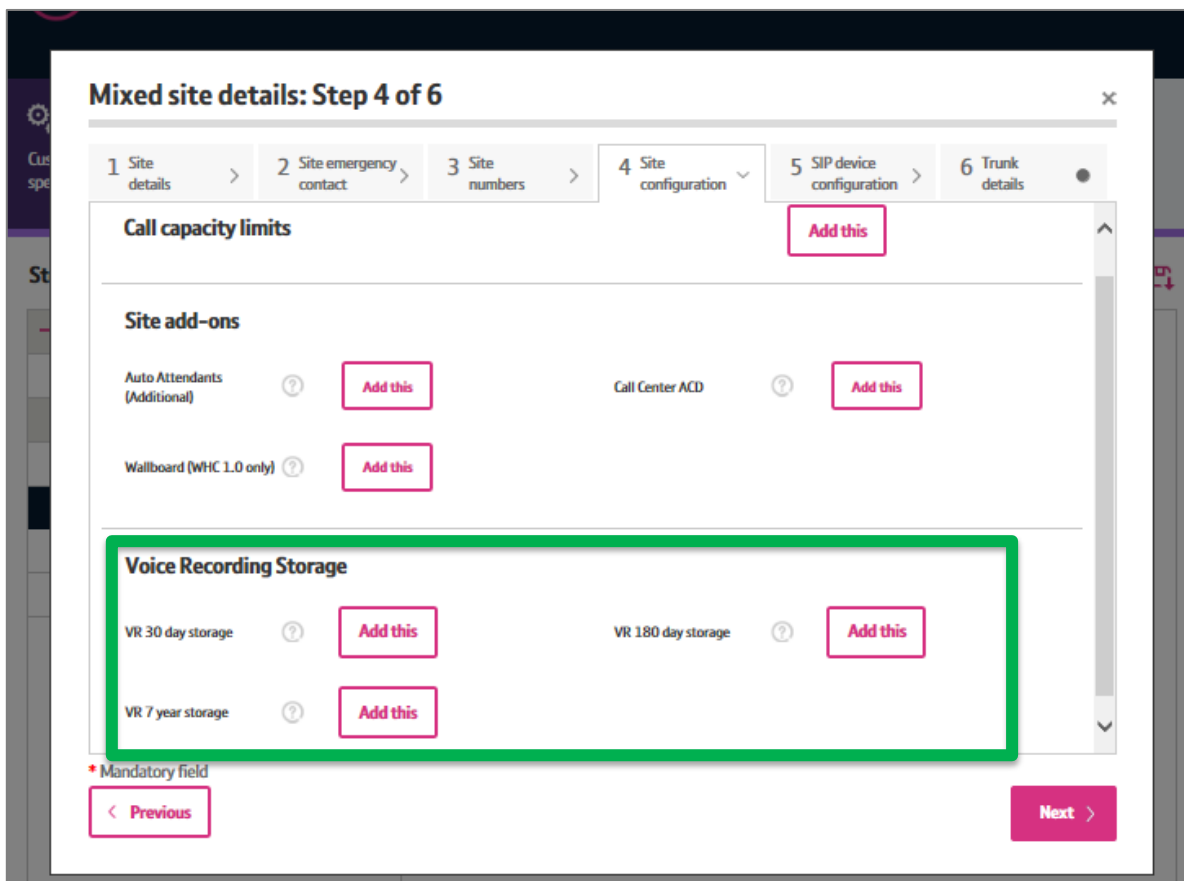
Mixed site details: Step 4 of 6

×

1 Site details
2 Site emergency contact
3 Site numbers
4 Site configuration
5 SIP device configuration
6 Trunk details

Call capacity limits
Add this

Site add-ons

Auto Attendants (Additional)
Add this
Call Center ACD
Add this

Wallboard (WHC 1.0 only)
Add this

Voice Recording Storage

VR 30 day storage
Add this
VR 180 day storage
Add this

VR 7 year storage
Add this

* Mandatory field

Previous

Next